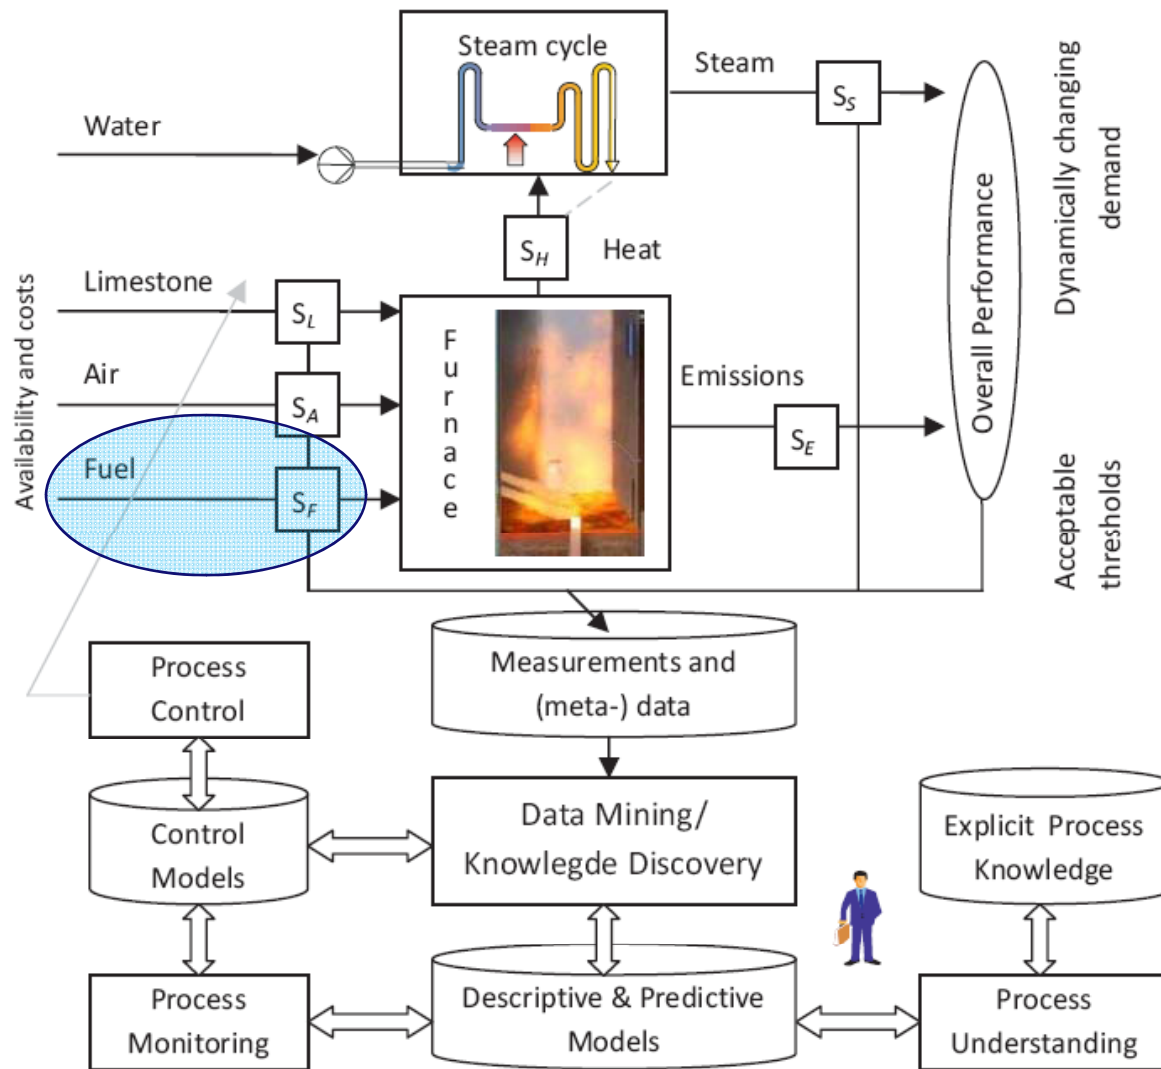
Steam cycle

Steam

$S_S$

Dynamically changing demand

Water

$S_H$

Heat

Availability and costs

Limestone

$S_L$

Air

$S_A$

Fuel

$S_F$

Furnace

Emissions

$S_E$

Overall Performance

Acceptable thresholds

Measurements and (meta-) data

Process Control

Control Models

Data Mining/ Knowlegde Discovery

Explicit Process Knowledge

Process Monitoring

Descriptive & Predictive Models

Process Understanding